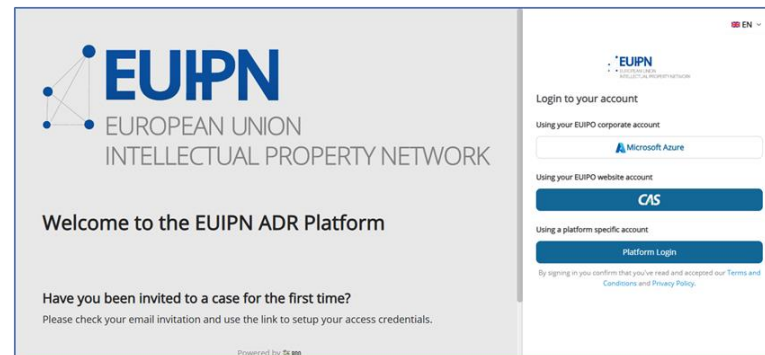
EUIPN
EUROPEAN UNION
INTELLECTUAL PROPERTY NETWORK

Welcome to the EUIPN ADR Platform

Have you been invited to a case for the first time?
Please check your email invitation and use the link to setup your access credentials.

Powered by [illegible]

EN

EUIPN
EUROPEAN UNION
INTELLECTUAL PROPERTY NETWORK

Login to your account

Using your EUIPO corporate account

Microsoft Azure

Using your EUIPO website account

CAS

Using a platform specific account

Platform Login

By signing in you confirm that you've read and accepted our Terms and Conditions and Privacy Policy.